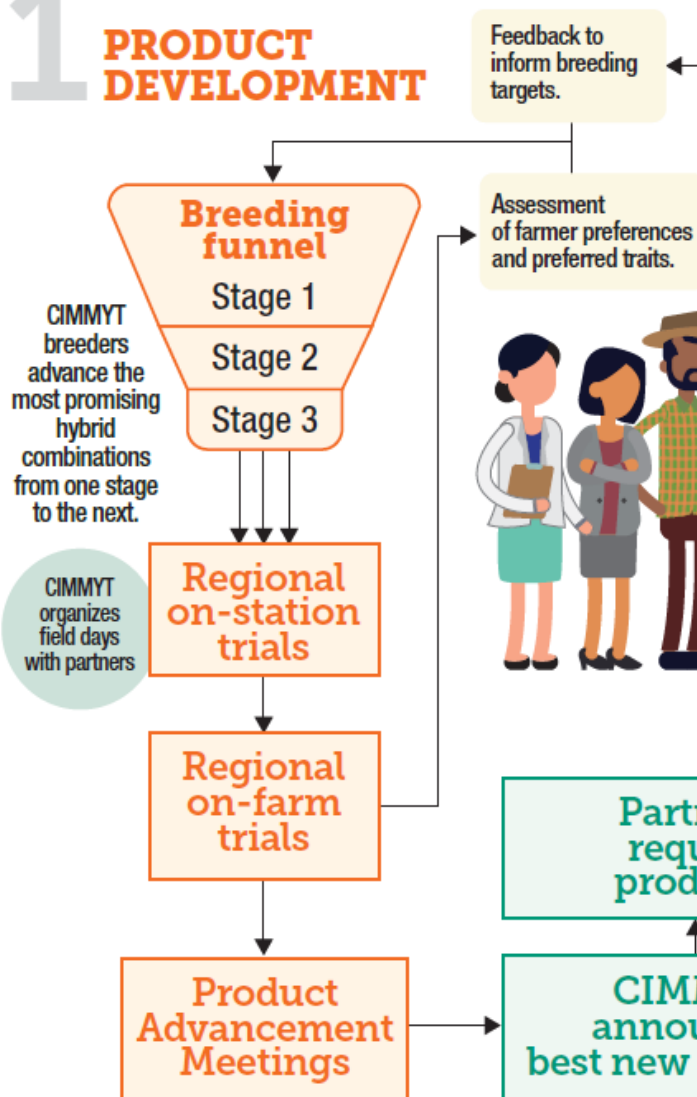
1 PRODUCT DEVELOPMENT

Feedback to inform breeding targets.

Breeding funnel

Stage 1

Stage 2

Stage 3

Assessment of farmer preferences and preferred traits.

CIMMYT breeders advance the most promising hybrid combinations from one stage to the next.

CIMMYT organizes field days with partners

Regional on-station trials

Regional on-farm trials

Part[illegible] requ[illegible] prod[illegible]

Product Advancement Meetings

CIM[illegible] annou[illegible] best new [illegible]